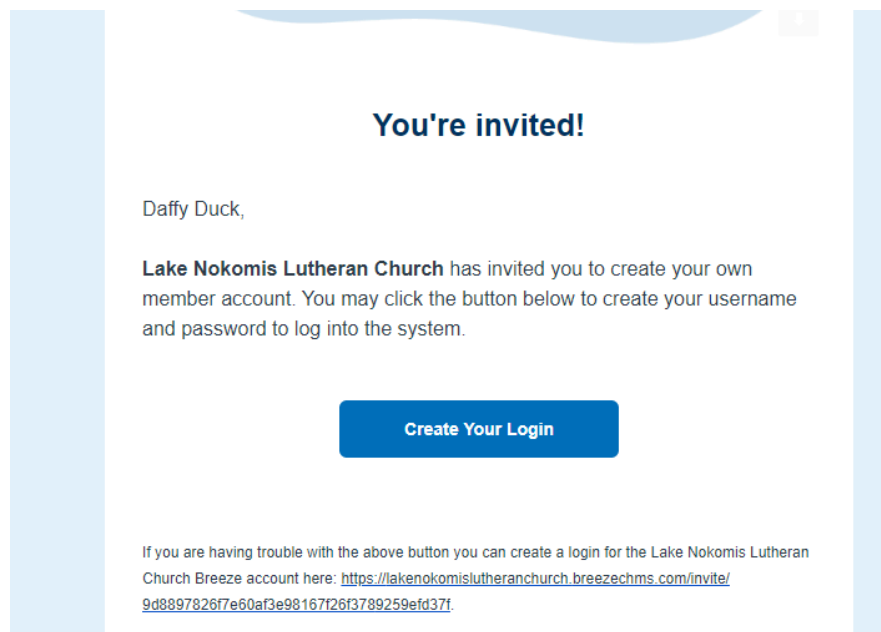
You're invited!

Daffy Duck,

Lake Nokomis Lutheran Church has invited you to create your own member account. You may click the button below to create your username and password to log into the system.

Create Your Login

If you are having trouble with the above button you can create a login for the Lake Nokomis Lutheran Church Breeze account here: https://lakenokomislutheranchurch.breezechms.com/invite/9d8897826f7e60af3e98167f26f3789259efd37f.